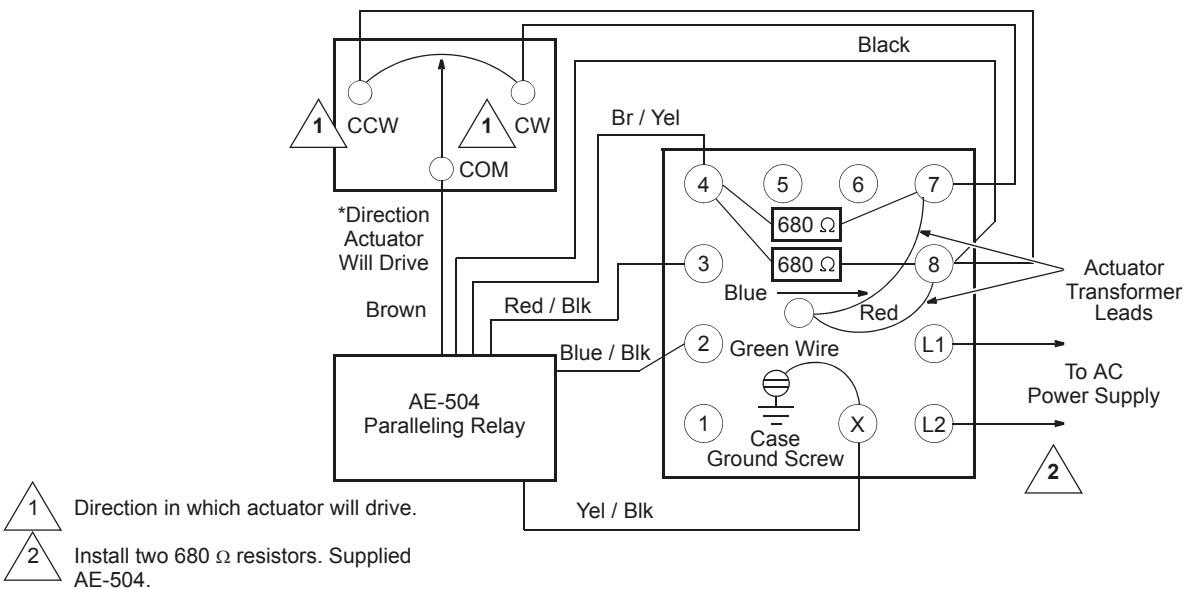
Black

1 CCW

1 CW

COM

Br / Yel

4 5 6 7

680 Ω

680 Ω

3

8

*Direction Actuator Will Drive

Brown

Red / Blk

Blue

Red

Actuator Transformer Leads

Blue / Blk

2 Green Wire

L1

To AC Power Supply

AE-504 Paralleling Relay

1

Case Ground Screw

X

L2

2

Yel / Blk

1 Direction in which actuator will drive.

2 Install two 680 Ω resistors. Supplied AE-504.